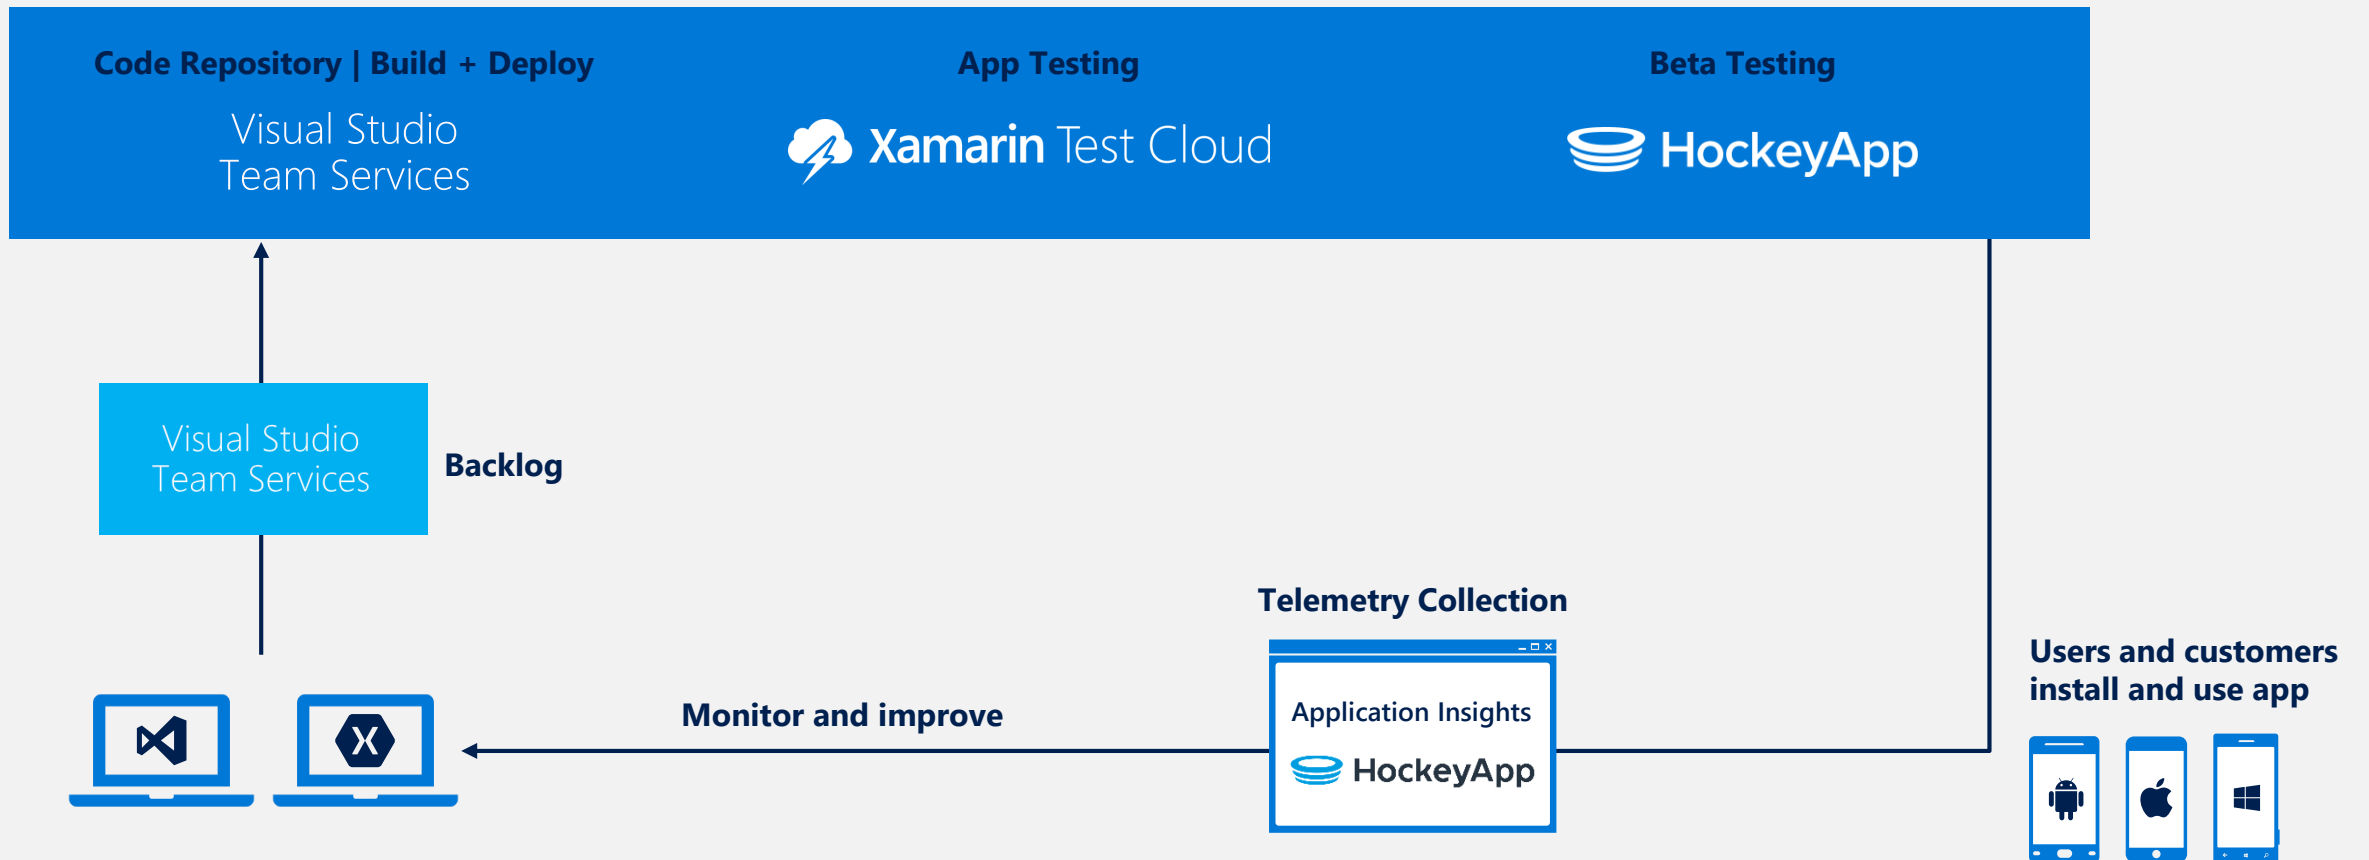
Code Repository | Build + Deploy

Visual Studio Team Services

App Testing

Xamarin Test Cloud

Beta Testing

HockeyApp

Visual Studio Team Services

Backlog

Telemetry Collection

Application Insights

HockeyApp

Users and customers install and use app

Monitor and improve